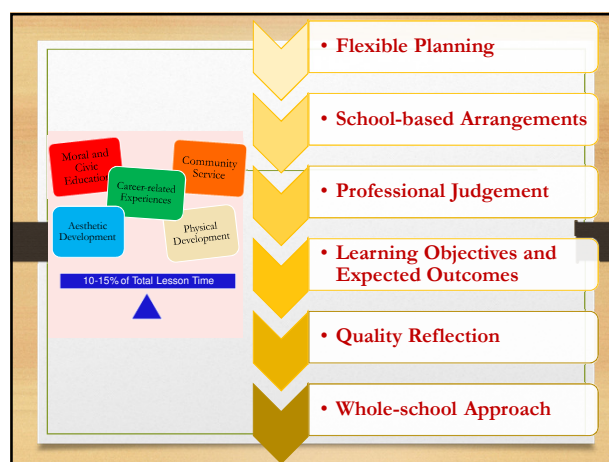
Moral and Civic Education

Career-related Experiences

Community Service

Aesthetic Development

Physical Development

10-15% of Total Lesson Time

• Flexible Planning

• School-based Arrangements

• Professional Judgement

• Learning Objectives and Expected Outcomes

• Quality Reflection

• Whole-school Approach